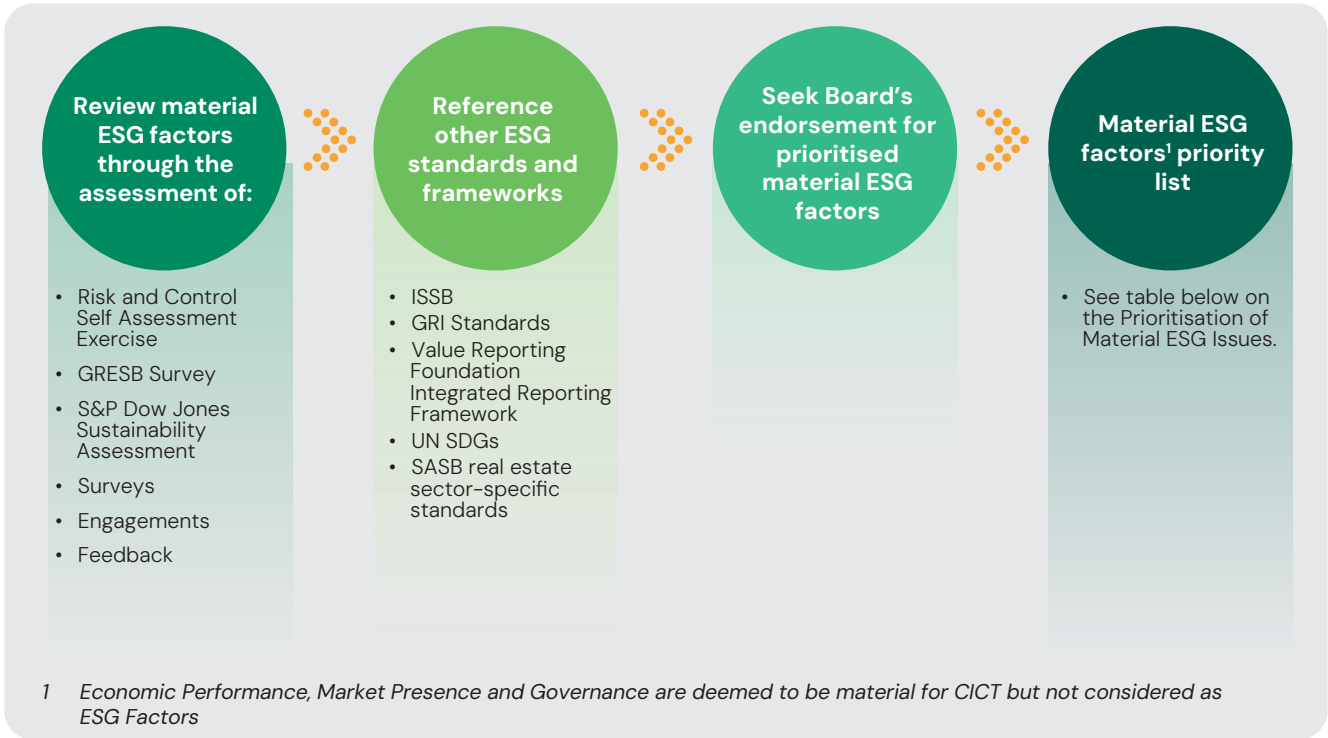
Review material ESG factors through the assessment of:

- Risk and Control Self Assessment Exercise
- GRESB Survey
- S&P Dow Jones Sustainability Assessment
- Surveys
- Engagements
- Feedback

Reference other ESG standards and frameworks

- ISSB
- GRI Standards
- Value Reporting Foundation Integrated Reporting Framework
- UN SDGs
- SASB real estate sector-specific standards

Seek Board's endorsement for prioritised material ESG factors

Material ESG factors$^1$ priority list

- See table below on the Prioritisation of Material ESG Issues.

1 Economic Performance, Market Presence and Governance are deemed to be material for CICT but not considered as ESG Factors